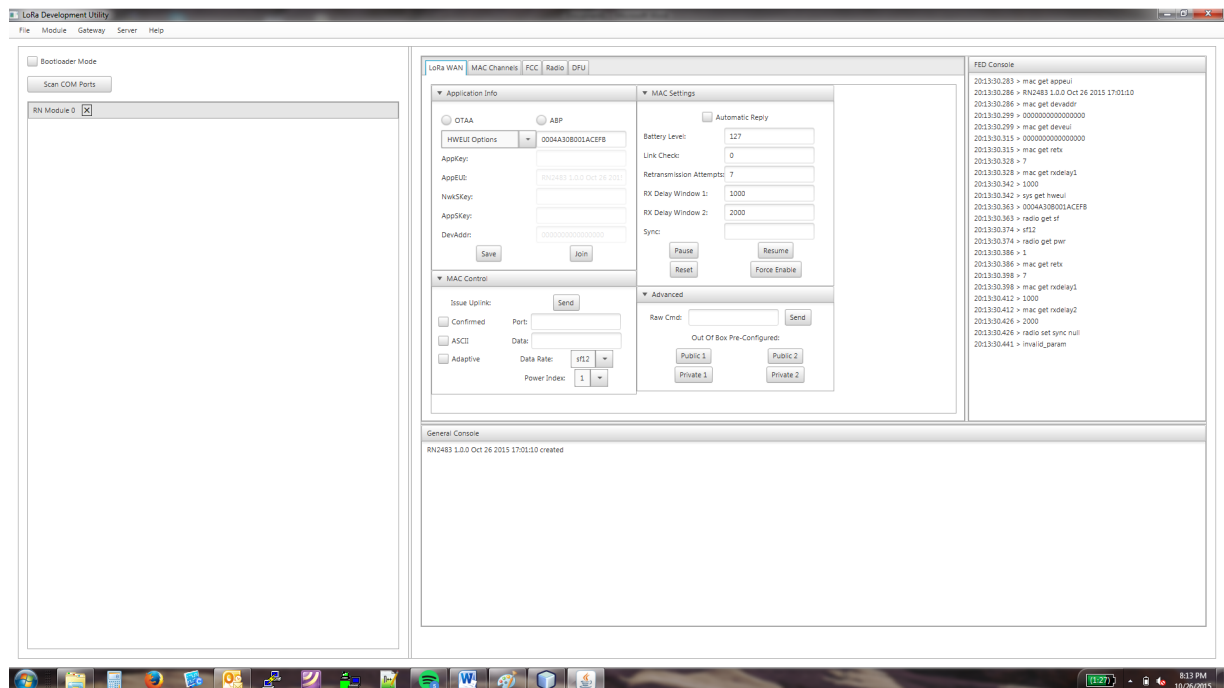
LoRa Development Utility

File Module Gateway Server Help

Bootloader Mode

Scan COM Ports

RN Module 0 X

LoRa WAN MAC Channels FCC Radio DFU

▼ Application Info

OTAA ABP

HWEUI Options 0004A30B001ACEFB

AppKey:

AppEUI: RN2483 1.0.0 Oct 26 2015

NwkSKey:

AppSKey:

DevAddr: 0000000000000000

Save Join

▼ MAC Control

Issue Uplink: Send

Confirmed Port:

ASCII Data:

Adaptive Data Rate: sf12

Power Index: 1

▼ MAC Settings

Automatic Reply

Battery Level: 127

Link Check: 0

Retransmission Attempts: 7

RX Delay Window 1: 1000

RX Delay Window 2: 2000

Sync:

Pause Resume

Reset Force Enable

▼ Advanced

Raw Cmd: Send

Out Of Box Pre-Configured:

Public 1 Public 2

Private 1 Private 2

FED Console

20:13:30.283 > mac get appeui
20:13:30.286 > RN2483 1.0.0 Oct 26 2015 17:01:10
20:13:30.286 > mac get devaddr
20:13:30.299 > 0000000000000000
20:13:30.299 > mac get deveui
20:13:30.315 > 0000000000000000
20:13:30.315 > mac get retx
20:13:30.328 > 7
20:13:30.328 > mac get rxdelay1
20:13:30.342 > 1000
20:13:30.342 > sys get hweui
20:13:30.363 > 0004A30B001ACEFB
20:13:30.363 > radio get sf
20:13:30.374 > sf12
20:13:30.374 > radio get pwr
20:13:30.386 > 1
20:13:30.386 > mac get retx
20:13:30.398 > 7
20:13:30.398 > mac get rxdelay1
20:13:30.412 > 1000
20:13:30.412 > mac get rxdelay2
20:13:30.426 > 2000
20:13:30.426 > radio set sync null
20:13:30.441 > invalid_param

General Console

RN2483 1.0.0 Oct 26 2015 17:01:10 created

(1:27)

8:13 PM
10/26/2015